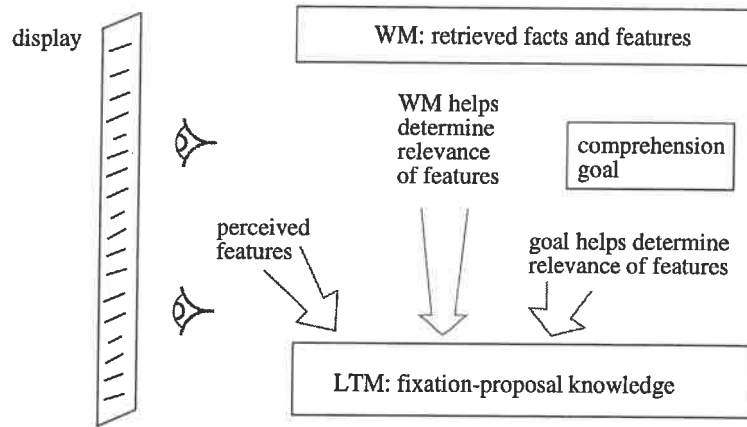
display

WM: retrieved facts and features

WM helps determine relevance of features

comprehension goal

perceived features

goal helps determine relevance of features

LTM: fixation-proposal knowledge